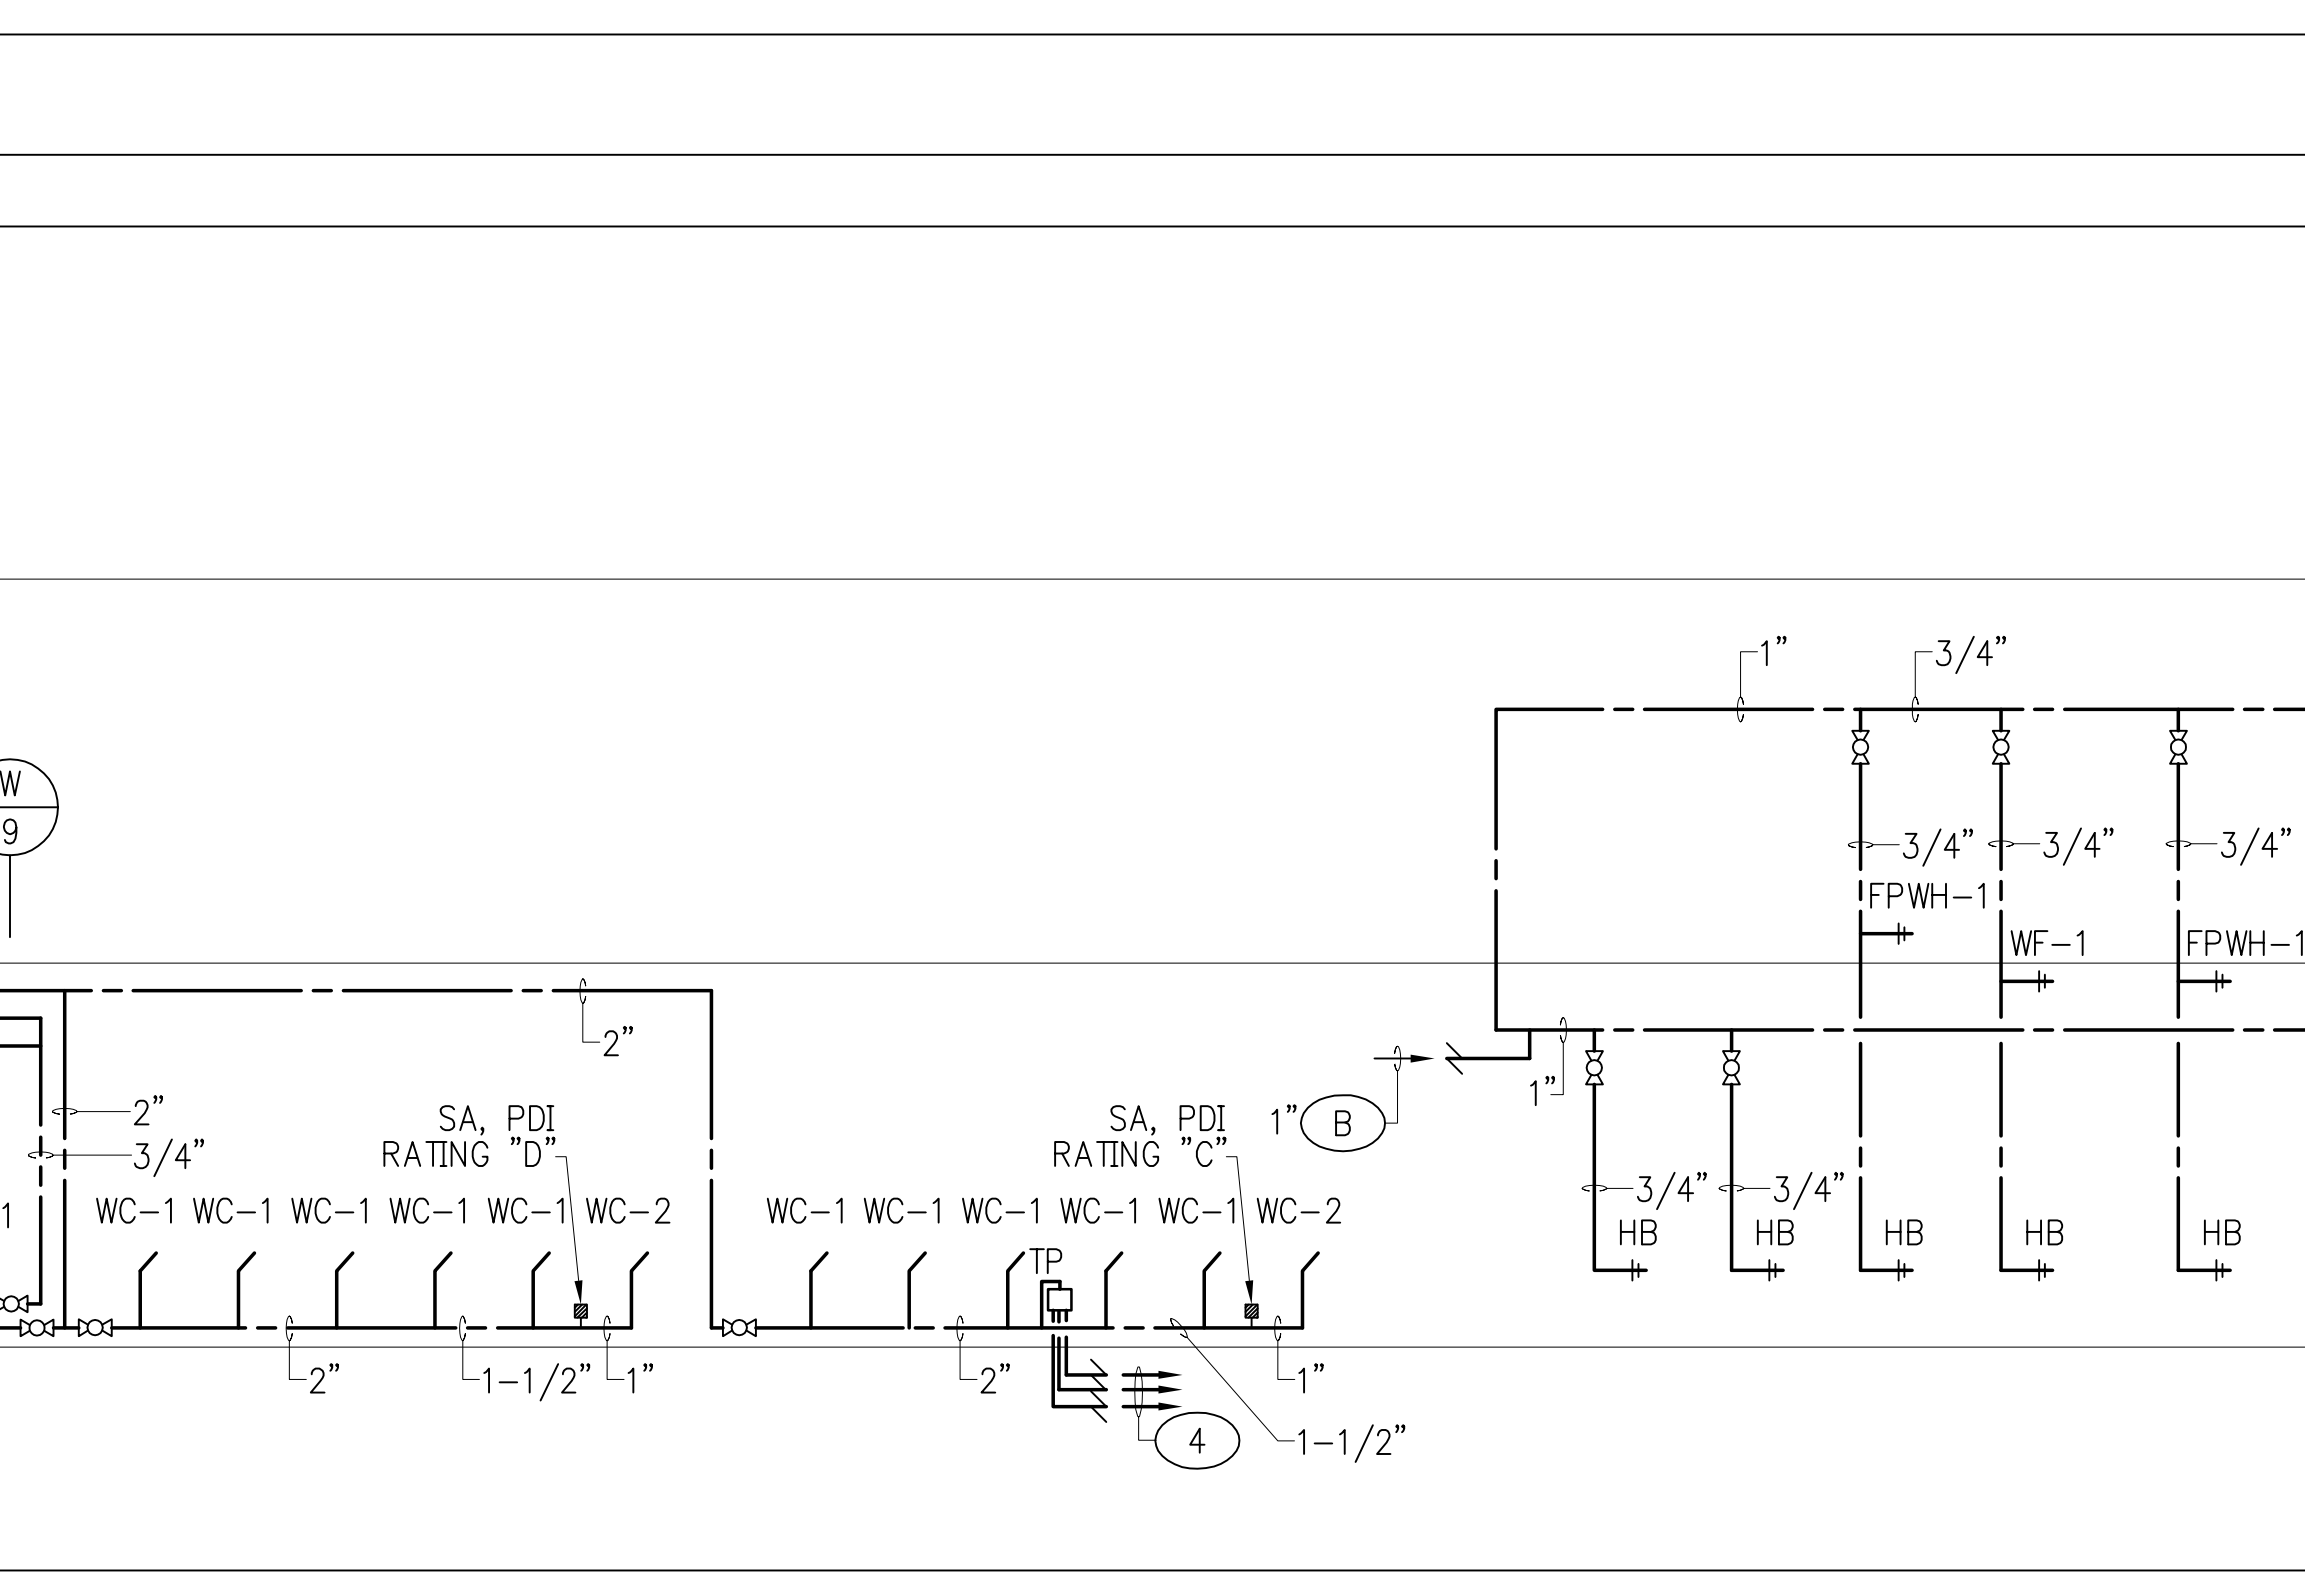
1"
3/4"
W
9
3/4"
3/4"
3/4"
FPWH-1
WF-1
FPWH-1
2"
2"
3/4"
SA, PDI
RATING "D"
SA, PDI
RATING "C"
1"
B
1"
3/4"
3/4"
1
WC-1 WC-1 WC-1 WC-1 WC-1 WC-2
WC-1 WC-1 WC-1 WC-1 WC-1 WC-2
HB
HB
HB
HB
HB
TP
2"
1-1/2"
1"
2"
1"
4
1-1/2"